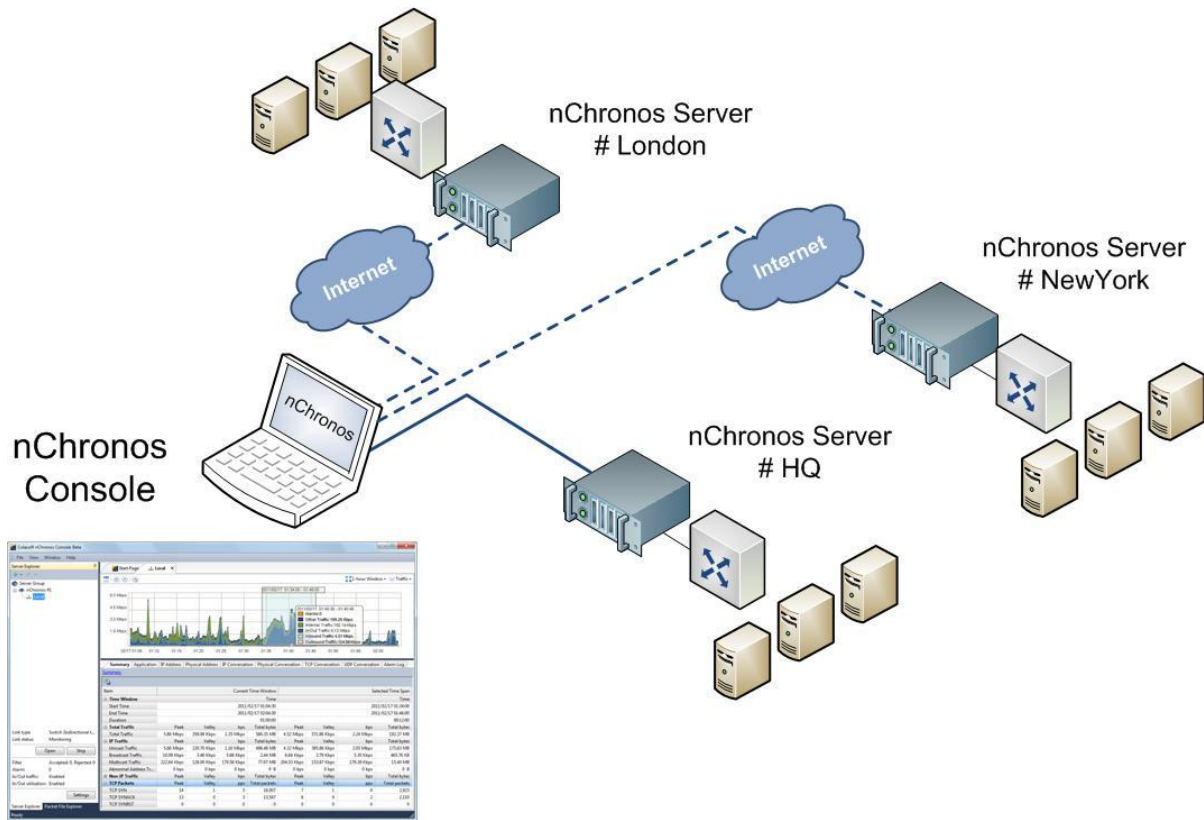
nChronos Server
# London

Internet

Internet

nChronos Server
# NewYork

nChronos

nChronos Server
# HQ

nChronos
Console

Colasoft nChronos Console Beta

File View Window Help

Server Explorer

Start Page Local

Summary Application IP Address Physical Address IP Conversation Physical Conversation TCP Conversation UDP Conversation Alarm Log

Time Window

Total Traffic

IP Traffic

New IP Traffic

TCP Packets

Open Stop

Settings...

Server Explorer Packet File Explorer

Ready